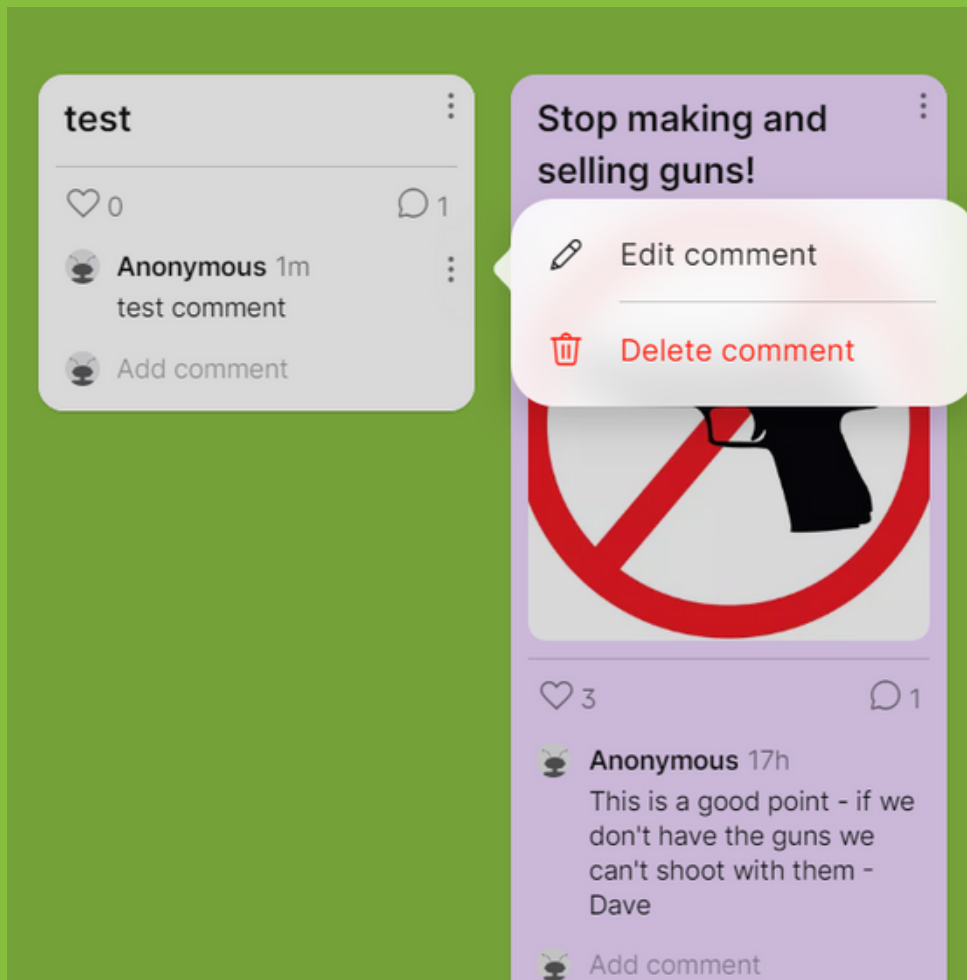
test

0

1

Anonymous 1m
test comment

Add comment

Stop making and selling guns!

Edit comment

Delete comment

3

1

Anonymous 17h
This is a good point - if we don't have the guns we can't shoot with them - Dave

Add comment